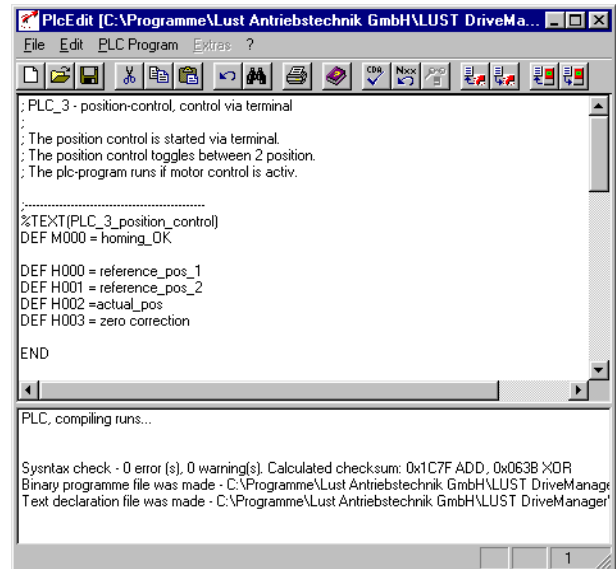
PlcEdit [C:\Programme\Lust Antriebstechnik GmbH\LUST DriveMa...

File Edit PLC Program Extras ?

; PLC_3 - position-control, control via terminal
;
; The position control is started via terminal.
; The position control toggles between 2 position.
; The plc-program runs if motor control is activ.

;------------------------------------------------
%TEXT(PLC_3_position_control)
DEF M000 = homing_OK

DEF H000 = reference_pos_1
DEF H001 = reference_pos_2
DEF H002 =actual_pos
DEF H003 = zero correction

END

PLC, compiling runs...

Sysntax check - 0 error (s), 0 warning(s). Calculated checksum: 0x1C7F ADD, 0x063B XOR
Binary programme file was made - C:\Programme\Lust Antriebstechnik GmbH\LUST DriveManage
Text declaration file was made - C:\Programme\Lust Antriebstechnik GmbH\LUST DriveManager'

1